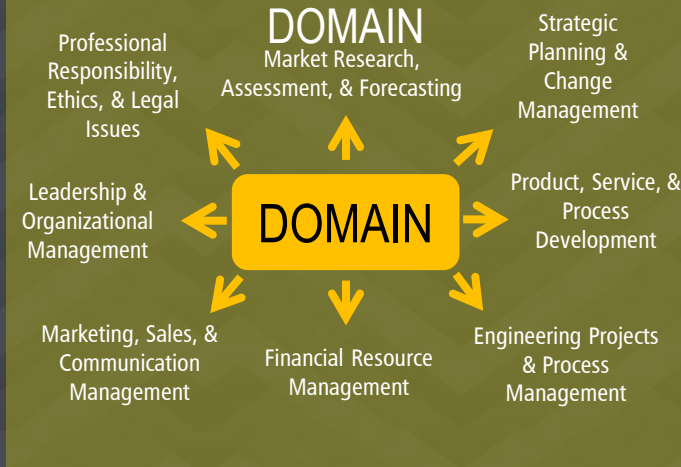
DOMAIN

Professional Responsibility, Ethics, & Legal Issues

Market Research, Assessment, & Forecasting

Strategic Planning & Change Management

Leadership & Organizational Management

DOMAIN

Product, Service, & Process Development

Marketing, Sales, & Communication Management

Financial Resource Management

Engineering Projects & Process Management